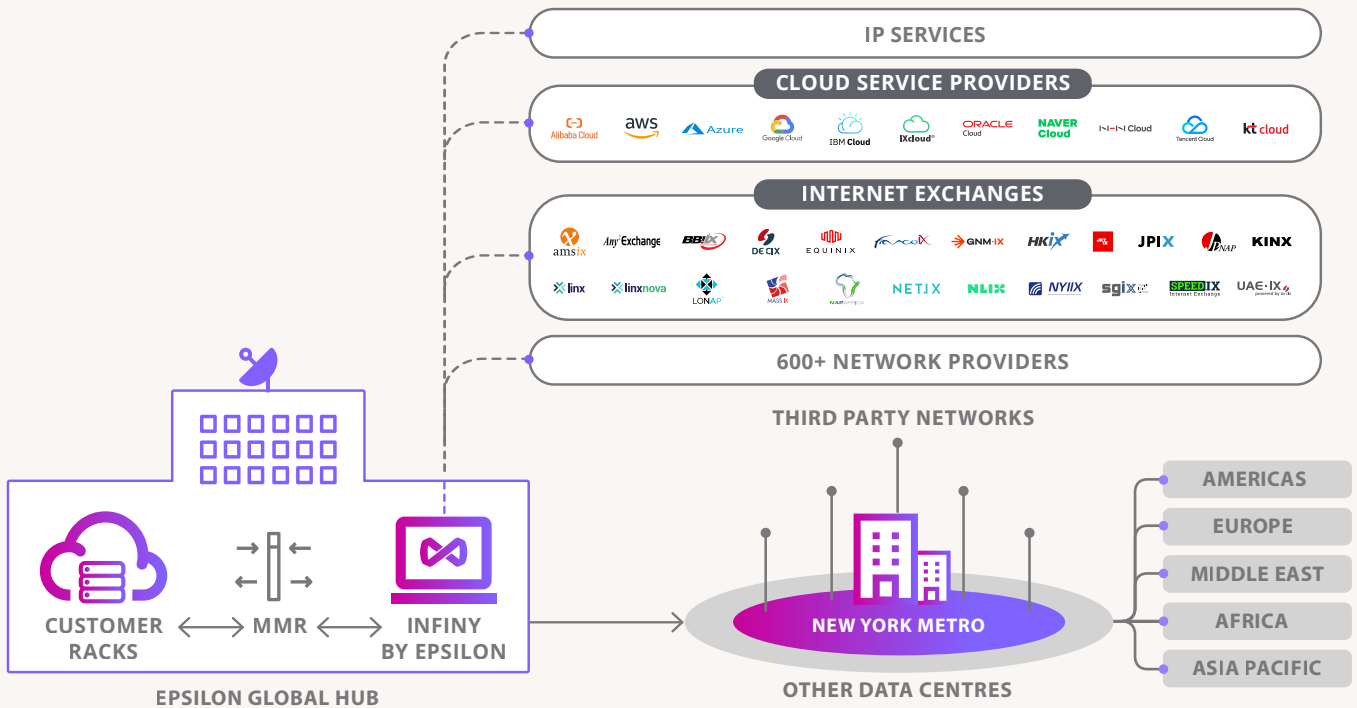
IP SERVICES

CLOUD SERVICE PROVIDERS

Alibaba Cloud aws Azure Google Cloud IBM Cloud IXcloud ORACLE Cloud NAVER Cloud NHN Cloud Tencent Cloud kt cloud

INTERNET EXCHANGES

amsix AnyExchange BBIX DE-CIX EQUINIX FRANCE-IX GNM-IX HKIX JPIX JPNAP KINX

linx linxnova LONAP MASS IX NAPAFRICA NETIX NLIX NYIIX sgix SPEEDIX Internet Exchange UAE-IX

600+ NETWORK PROVIDERS

THIRD PARTY NETWORKS

CUSTOMER RACKS

MMR

INFINY BY EPSILON

EPSILON GLOBAL HUB

NEW YORK METRO

OTHER DATA CENTRES

AMERICAS

EUROPE

MIDDLE EAST

AFRICA

ASIA PACIFIC